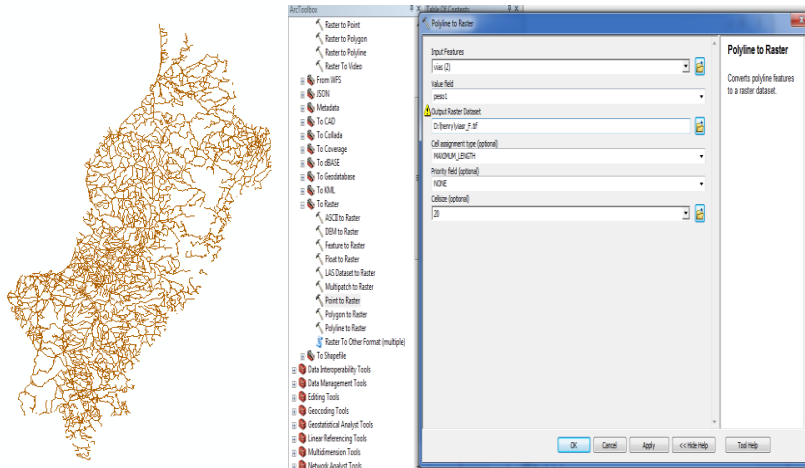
ArcToolbox
Table Of Contents
Raster to Point
Raster to Polygon
Raster to Polyline
Raster To Video
From WFS
JSON
Metadata
To CAD
To Collada
To Coverage
To dBASE
To Geodatabase
To KML
To Raster
ASCII to Raster
DEM to Raster
Feature to Raster
Float to Raster
LAS Dataset to Raster
Multipatch to Raster
Point to Raster
Polygon to Raster
Polyline to Raster
Raster To Other Format (multiple)
To Shapefile
Data Interoperability Tools
Data Management Tools
Editing Tools
Geocoding Tools
Geostatistical Analyst Tools
Linear Referencing Tools
Multidimension Tools
Network Analyst Tools

Polyline to Raster
Input Features
vias (2)
Value field
peso1
Output Raster Dataset
D:\henry\vias_F.tif
Cell assignment type (optional)
MAXIMUM_LENGTH
Priority field (optional)
NONE
Cellsize (optional)
20
OK
Cancel
Apply
<< Hide Help
Tool Help

Polyline to Raster
Converts polyline features to a raster dataset.